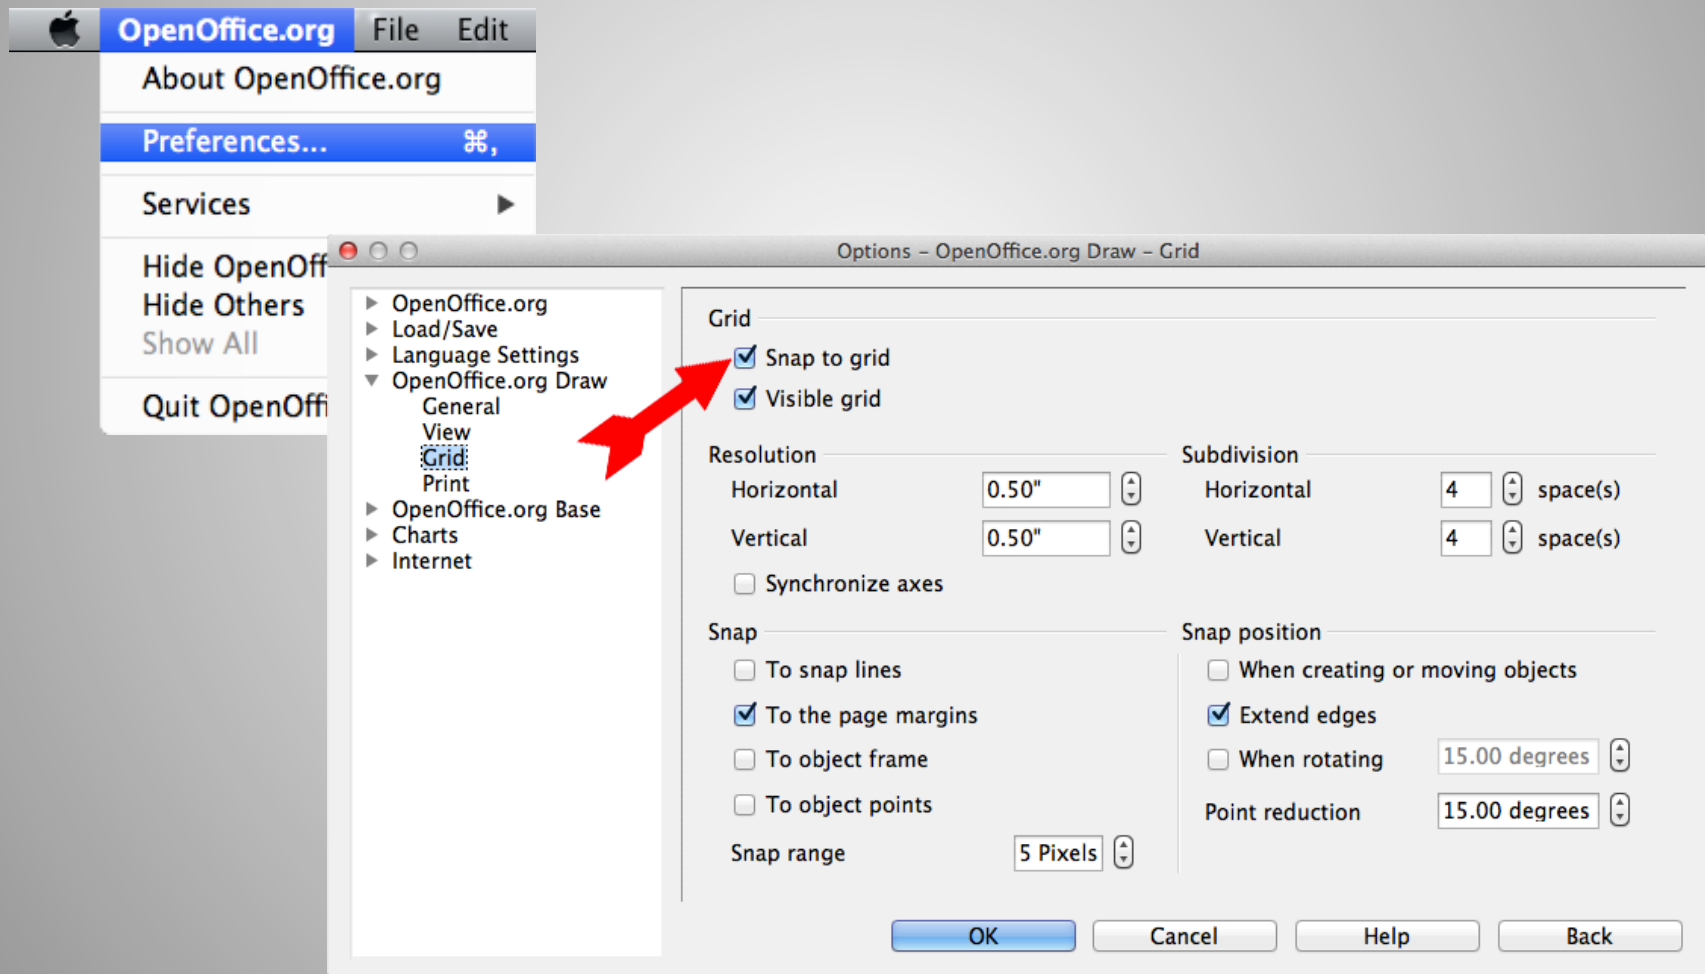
OpenOffice.org File Edit

About OpenOffice.org

Preferences... ⌘,

Services

Hide OpenOff
Hide Others
Show All

Quit OpenOffi

Options – OpenOffice.org Draw – Grid

OpenOffice.org
Load/Save
Language Settings
OpenOffice.org Draw
General
View
Grid
Print
OpenOffice.org Base
Charts
Internet

Grid
Snap to grid
Visible grid

Resolution
Horizontal 0.50"
Vertical 0.50"
Synchronize axes

Subdivision
Horizontal 4 space(s)
Vertical 4 space(s)

Snap
To snap lines
To the page margins
To object frame
To object points
Snap range 5 Pixels

Snap position
When creating or moving objects
Extend edges
When rotating 15.00 degrees
Point reduction 15.00 degrees

OK Cancel Help Back